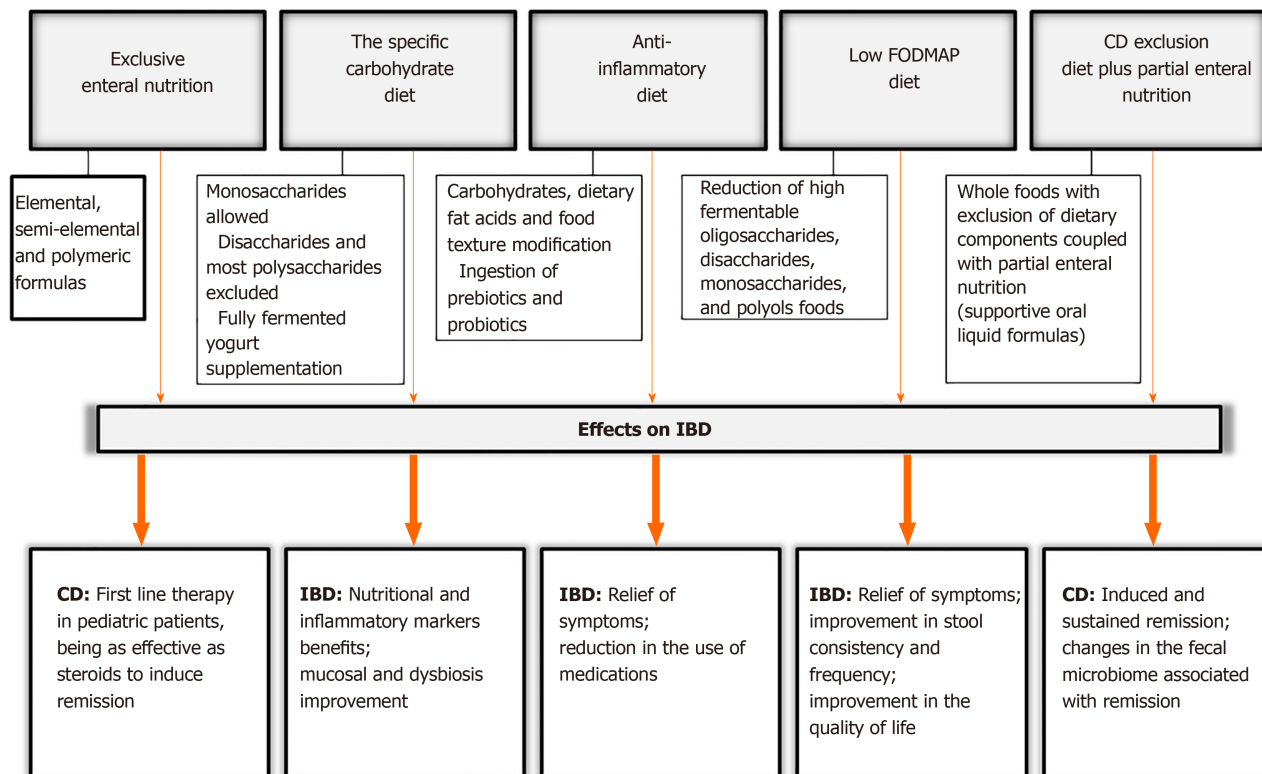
Exclusive enteral nutrition

The specific carbohydrate diet

Anti-inflammatory diet

Low FODMAP diet

CD exclusion diet plus partial enteral nutrition

Elemental, semi-elemental and polymeric formulas

Monosaccharides allowed
Disaccharides and most polysaccharides excluded
Fully fermented yogurt supplementation

Carbohydrates, dietary fat acids and food texture modification
Ingestion of prebiotics and probiotics

Reduction of high fermentable oligosaccharides, disaccharides, monosaccharides, and polyols foods

Whole foods with exclusion of dietary components coupled with partial enteral nutrition (supportive oral liquid formulas)

Effects on IBD

**CD:** First line therapy in pediatric patients, being as effective as steroids to induce remission

**IBD:** Nutritional and inflammatory markers benefits; mucosal and dysbiosis improvement

**IBD:** Relief of symptoms; reduction in the use of medications

**IBD:** Relief of symptoms; improvement in stool consistency and frequency; improvement in the quality of life

**CD:** Induced and sustained remission; changes in the fecal microbiome associated with remission